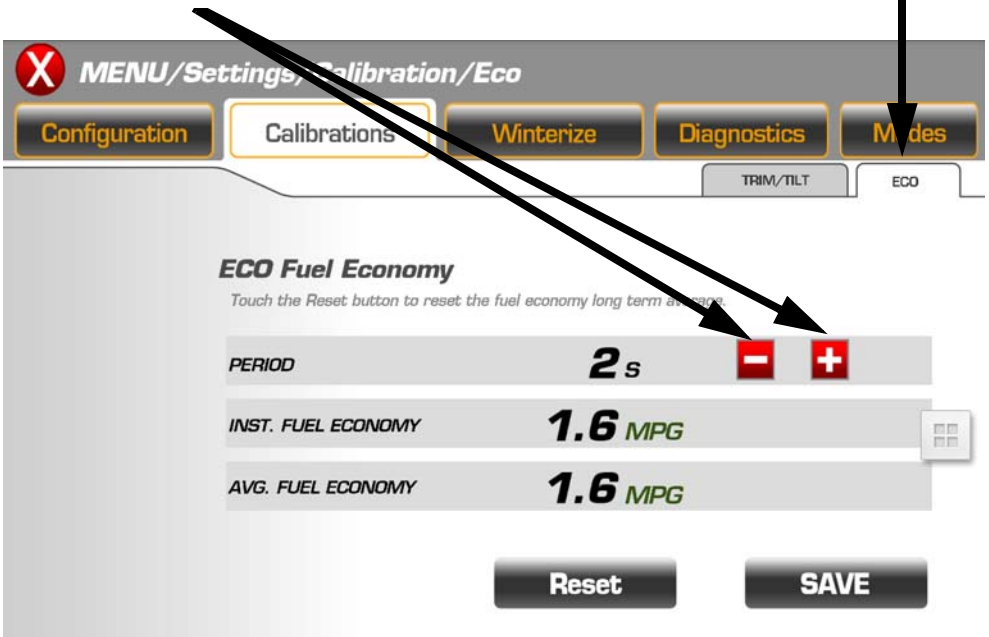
MENU/Settings/Calibration/Eco

Configuration
Calibrations
Winterize
Diagnostics
Modes

TRIM/TILT
ECO

ECO Fuel Economy
Touch the Reset button to reset the fuel economy long term average.

PERIOD 2 s
INST. FUEL ECONOMY 1.6 MPG
AVG. FUEL ECONOMY 1.6 MPG

Reset
SAVE